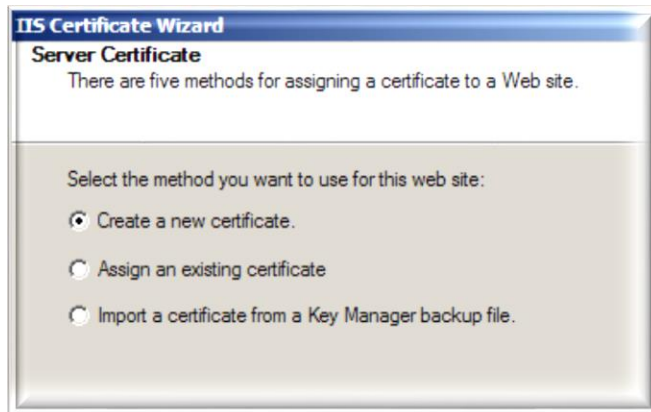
IIS Certificate Wizard

Server Certificate

There are five methods for assigning a certificate to a Web site.

Select the method you want to use for this web site:

Create a new certificate.

Assign an existing certificate

Import a certificate from a Key Manager backup file.